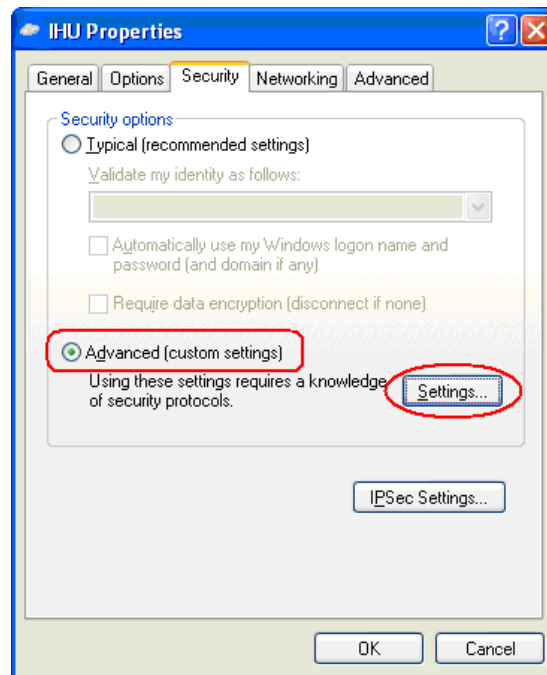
IHU Properties

?

X

General | Options | Security | Networking | Advanced

Security options

Typical (recommended settings)

Validate my identity as follows:

Automatically use my Windows logon name and password (and domain if any)

Require data encryption (disconnect if none)

Advanced (custom settings)

Using these settings requires a knowledge of security protocols.

Settings...

IPSec Settings...

OK

Cancel